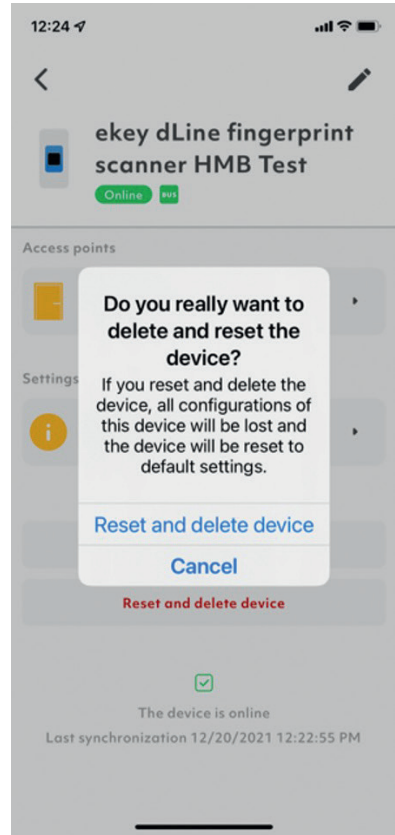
12:24

ekey dLine fingerprint scanner HMB Test

Online BUS

Access points

Settings

Do you really want to delete and reset the device?

If you reset and delete the device, all configurations of this device will be lost and the device will be reset to default settings.

Reset and delete device

Cancel

Reset and delete device

The device is online

Last synchronization 12/20/2021 12:22:55 PM